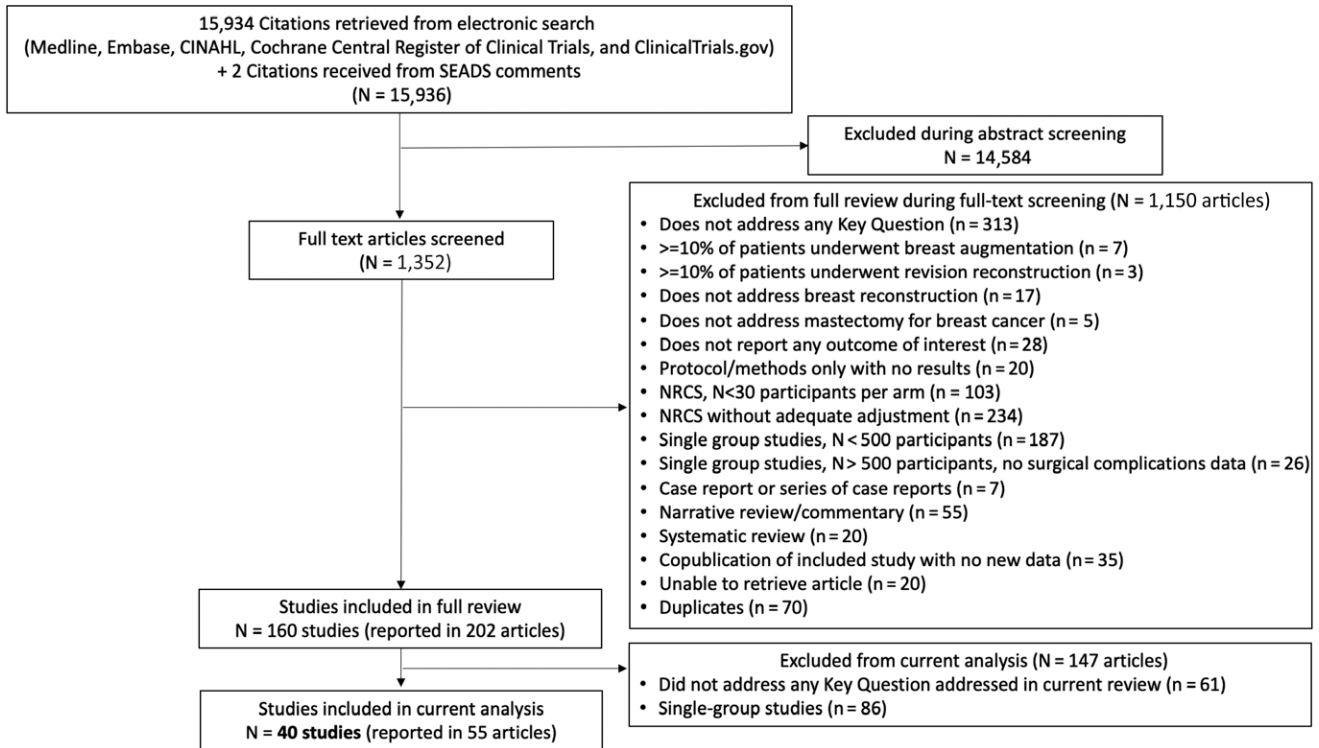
15,934 Citations retrieved from electronic search (Medline, Embase, CINAHL, Cochrane Central Register of Clinical Trials, and ClinicalTrials.gov) + 2 Citations received from SEADS comments (N = 15,936)

Excluded during abstract screening N = 14,584

Full text articles screened (N = 1,352)

Excluded from full review during full-text screening (N = 1,150 articles)
• Does not address any Key Question (n = 313)
• >=10% of patients underwent breast augmentation (n = 7)
• >=10% of patients underwent revision reconstruction (n = 3)
• Does not address breast reconstruction (n = 17)
• Does not address mastectomy for breast cancer (n = 5)
• Does not report any outcome of interest (n = 28)
• Protocol/methods only with no results (n = 20)
• NRCS, N<30 participants per arm (n = 103)
• NRCS without adequate adjustment (n = 234)
• Single group studies, N < 500 participants (n = 187)
• Single group studies, N > 500 participants, no surgical complications data (n = 26)
• Case report or series of case reports (n = 7)
• Narrative review/commentary (n = 55)
• Systematic review (n = 20)
• Copublication of included study with no new data (n = 35)
• Unable to retrieve article (n = 20)
• Duplicates (n = 70)

Studies included in full review N = 160 studies (reported in 202 articles)

Excluded from current analysis (N = 147 articles)
• Did not address any Key Question addressed in current review (n = 61)
• Single-group studies (n = 86)

Studies included in current analysis N = 40 studies (reported in 55 articles)